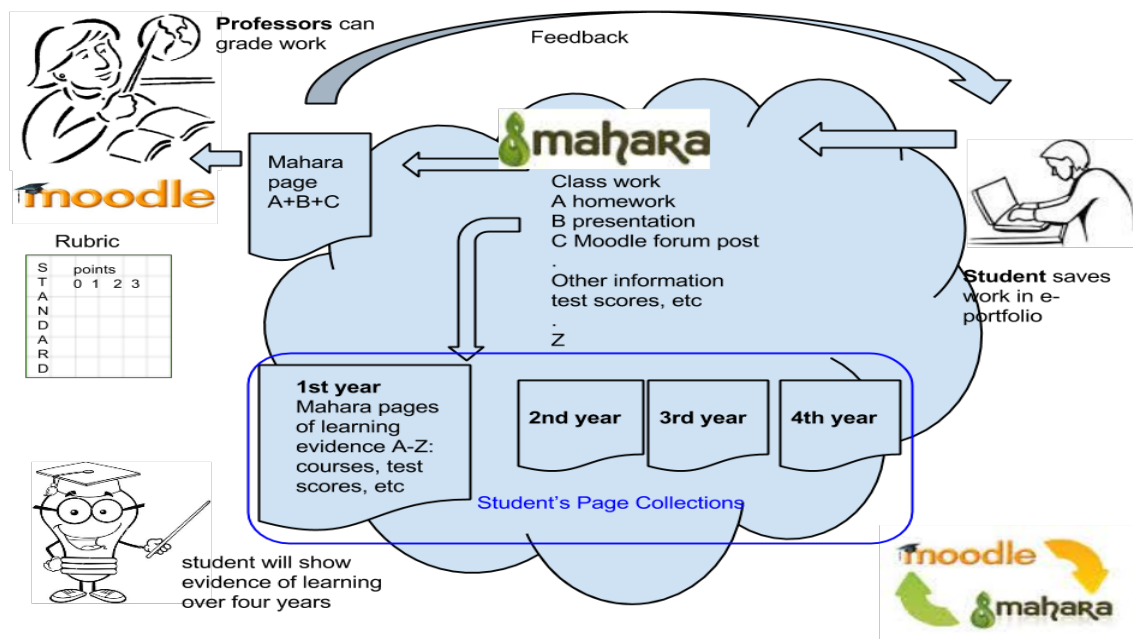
**Professors** can grade work

Feedback

moodle

Mahara page A+B+C

mahara

Class work
A homework
B presentation
C Moodle forum post
.
Other information
test scores, etc
.
Z

**Student** saves work in e-portfolio

Rubric

| S | points |
|---|---|
| T | 0 1 2 3 |
| A | |
| N | |
| D | |
| A | |
| R | |
| D | |

**1st year**
Mahara pages of learning evidence A-Z: courses, test scores, etc

**2nd year**

**3rd year**

**4th year**

Student's Page Collections

student will show evidence of learning over four years

moodle

mahara